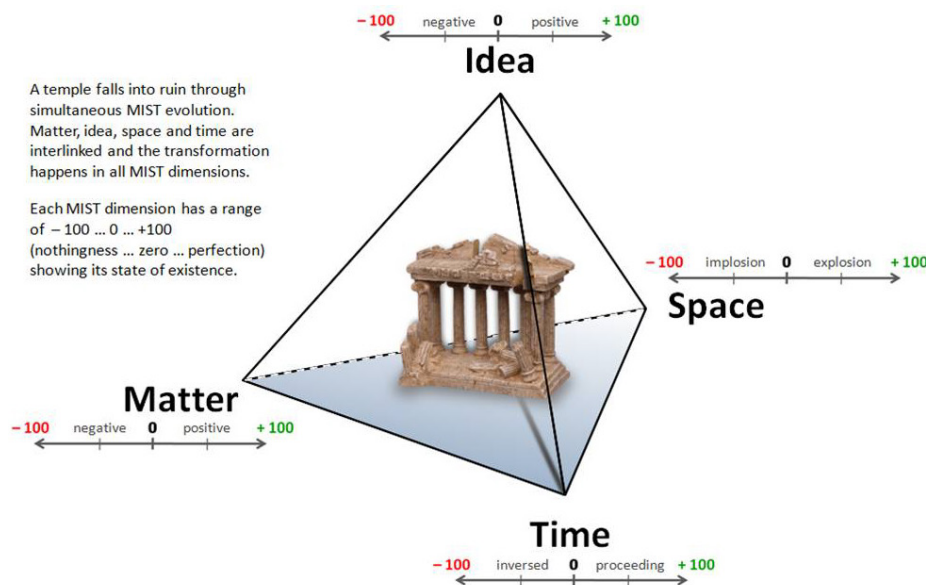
– 100 negative 0 positive + 100

Idea

A temple falls into ruin through simultaneous MIST evolution. Matter, idea, space and time are interlinked and the transformation happens in all MIST dimensions.

Each MIST dimension has a range of – 100 ... 0 ... +100 (nothingness ... zero ... perfection) showing its state of existence.

– 100 implosion 0 explosion + 100

Space

Matter

– 100 negative 0 positive + 100

Time

– 100 inversed 0 proceeding + 100